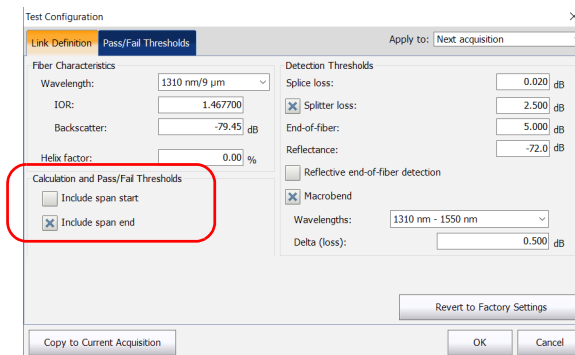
Test Configuration

Link Definition | Pass/Fail Thresholds

Apply to: Next acquisition

Fiber Characteristics

Wavelength: 1310 nm/9 µm

IOR: 1.467700

Backscatter: -79.45 dB

Helix factor: 0.00 %

Calculation and Pass/Fail Thresholds

Include span start

Include span end

Detection Thresholds

Splice loss: 0.020 dB

Splitter loss: 2.500 dB

End-of-fiber: 5.000 dB

Reflectance: -72.0 dB

Reflective end-of-fiber detection

Macrobend

Wavelengths: 1310 nm - 1550 nm

Delta (loss): 0.500 dB

Revert to Factory Settings

Copy to Current Acquisition

OK

Cancel